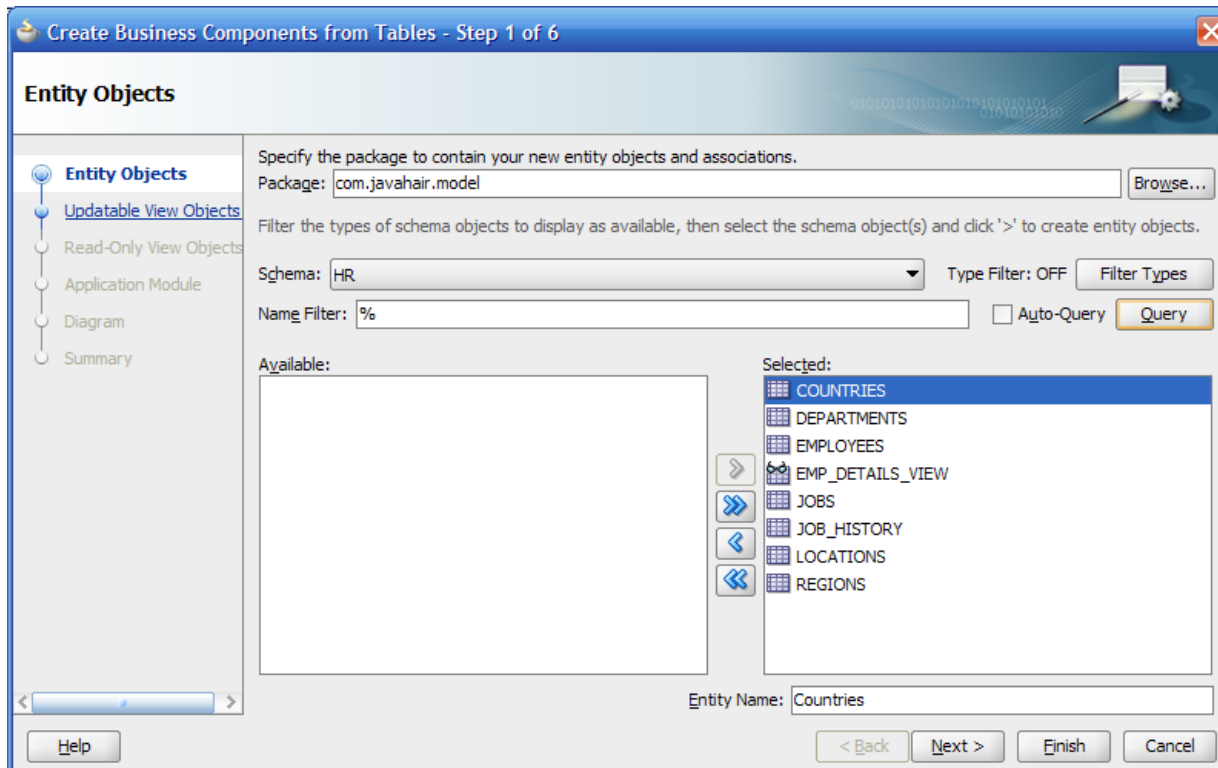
Create Business Components from Tables - Step 1 of 6

Entity Objects

Entity Objects
Updatable View Objects
Read-Only View Objects
Application Module
Diagram
Summary

Specify the package to contain your new entity objects and associations.
Package: com.javahair.model
Browse...

Filter the types of schema objects to display as available, then select the schema object(s) and click '>' to create entity objects.

Schema: HR
Type Filter: OFF
Filter Types

Name Filter: %
Auto-Query
Query

Available:

Selected:
COUNTRIES
DEPARTMENTS
EMPLOYEES
EMP_DETAILS_VIEW
JOBS
JOB_HISTORY
LOCATIONS
REGIONS

Entity Name: Countries

Help
< Back
Next >
Finish
Cancel